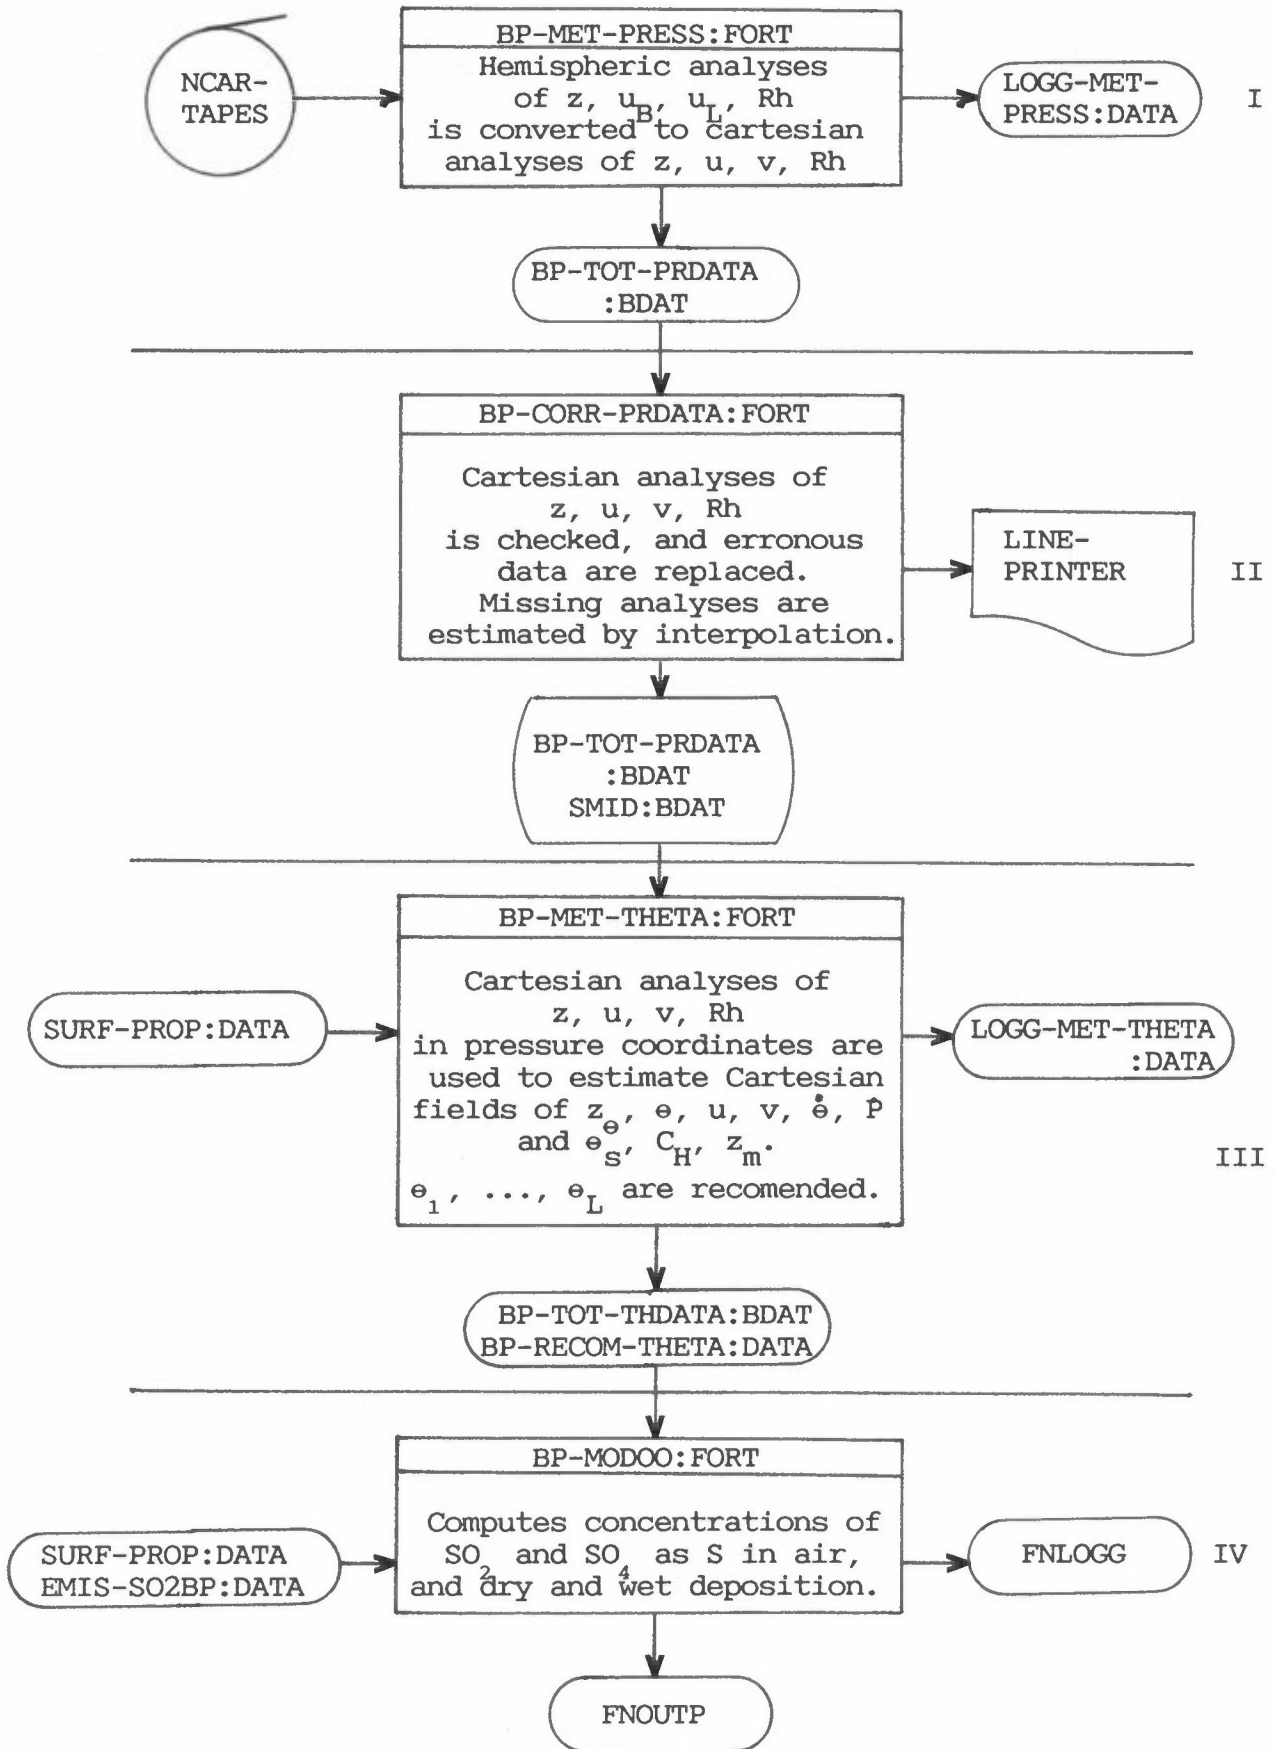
NCAR-TAPES

BP-MET-PRESS:FORT

Hemispheric analyses of z, $u_B$, $u_L$, Rh is converted to cartesian analyses of z, u, v, Rh

LOGG-MET-PRESS:DATA

I

BP-TOT-PRDATA :BDAT

BP-CORR-PRDATA:FORT

Cartesian analyses of z, u, v, Rh is checked, and erronous data are replaced. Missing analyses are estimated by interpolation.

LINE-PRINTER

II

BP-TOT-PRDATA :BDAT SMID:BDAT

BP-MET-THETA:FORT

SURF-PROP:DATA

Cartesian analyses of z, u, v, Rh in pressure coordinates are used to estimate Cartesian fields of $z_\theta$, $\theta$, u, v, $\dot{\theta}$, $\dot{P}$ and $\theta_s$, $C_H$, $z_m$. $\theta_1$, ..., $\theta_L$ are recomended.

LOGG-MET-THETA :DATA

III

BP-TOT-THDATA:BDAT
BP-RECOM-THETA:DATA

BP-MODOO:FORT

SURF-PROP:DATA
EMIS-SO2BP:DATA

Computes concentrations of $SO_2$ and $SO_4$ as S in air, and dry and wet deposition.

FNLOGG

IV

FNOUTP